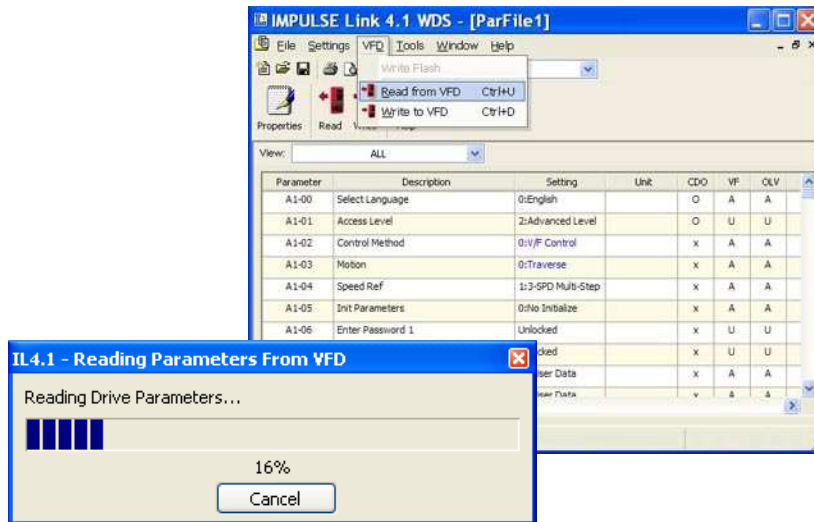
IMPULSE Link 4.1 WDS - [ParFile1]

File Settings VFD Tools Window Help

Write Flash
Read from VFD Ctrl+U
Write to VFD Ctrl+D

Properties Read

View: ALL

| Parameter | Description | Setting | Unit | CDO | VF | OLV |
|---|---|---|---|---|---|---|
| A1-00 | Select Language | 0:English | | O | A | A |
| A1-01 | Access Level | 2:Advanced Level | | O | U | U |
| A1-02 | Control Method | 0:V/F Control | | x | A | A |
| A1-03 | Motion | 0:Traverse | | x | A | A |
| A1-04 | Speed Ref | 1:3-SPD Multi-Step | | x | A | A |
| A1-05 | Init Parameters | 0:No Initialize | | x | A | A |
| A1-06 | Enter Password 1 | Unlocked | | x | U | U |
| | | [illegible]cked | | x | U | U |
| | | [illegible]ser Data | | x | A | A |
| | | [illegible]ser Data | | x | A | A |

IL4.1 - Reading Parameters From VFD

Reading Drive Parameters...

16%

Cancel